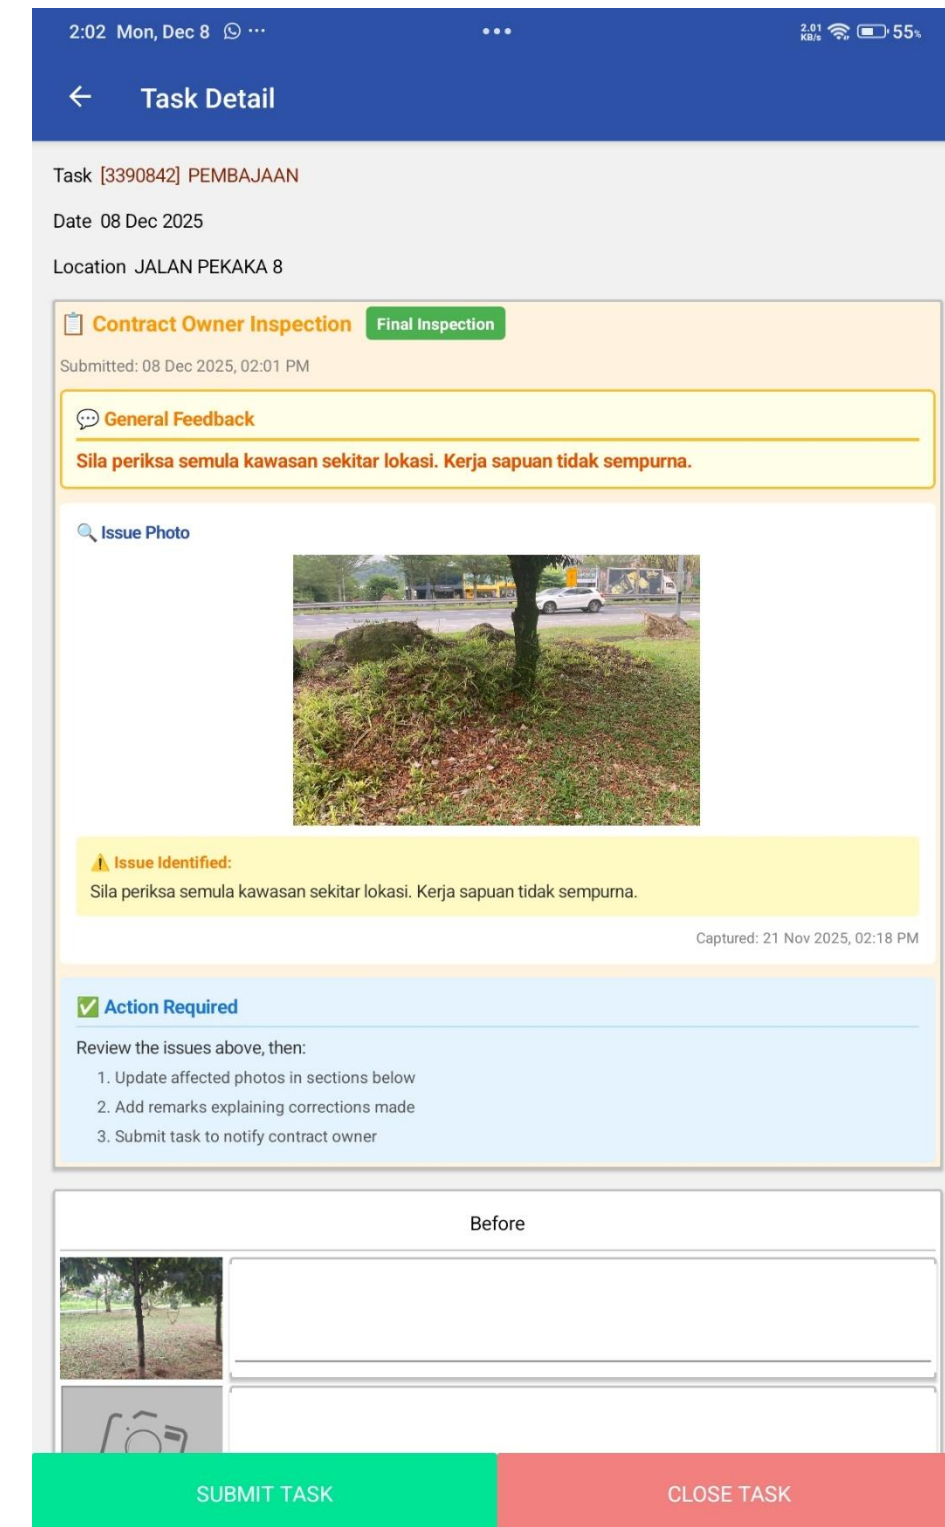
2:02 Mon, Dec 8 ··· 2.01 KB/s 55%

Task Detail

Task [3390842] PEMBAJAAN

Date 08 Dec 2025

Location JALAN PEKAKA 8

Contract Owner Inspection Final Inspection

Submitted: 08 Dec 2025, 02:01 PM

General Feedback

Sila periksa semula kawasan sekitar lokasi. Kerja sapuan tidak sempurna.

Issue Photo

Issue Identified:
Sila periksa semula kawasan sekitar lokasi. Kerja sapuan tidak sempurna.

Captured: 21 Nov 2025, 02:18 PM

Action Required

Review the issues above, then:
1. Update affected photos in sections below
2. Add remarks explaining corrections made
3. Submit task to notify contract owner

Before

SUBMIT TASK CLOSE TASK